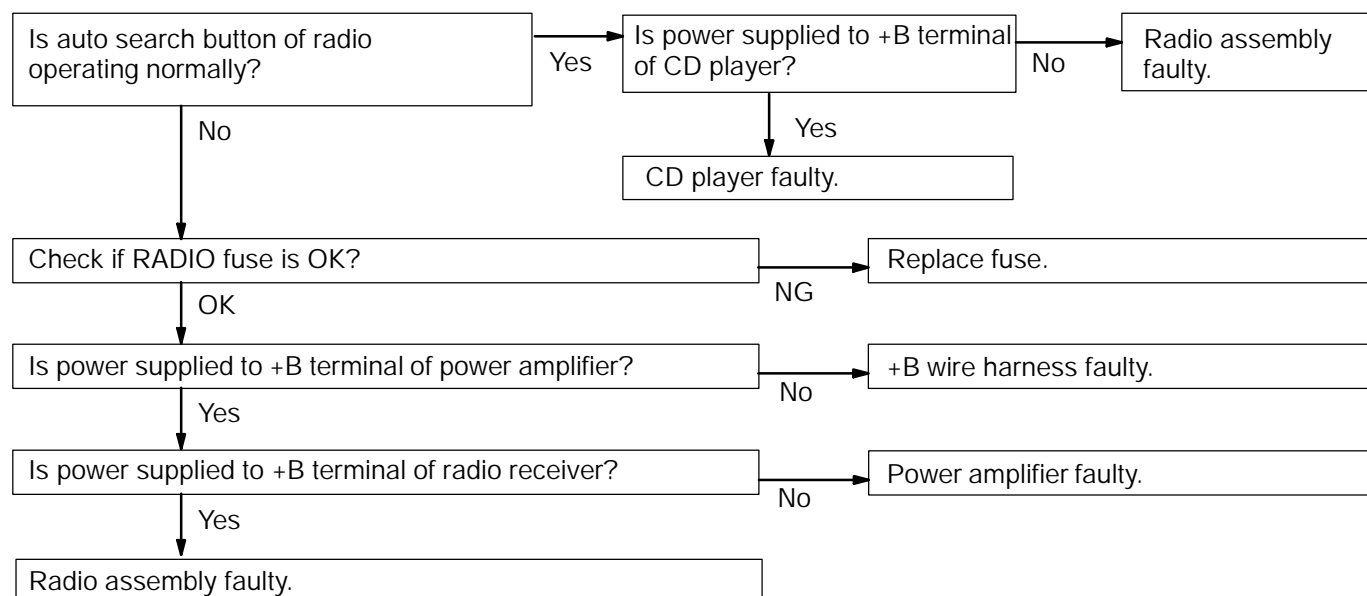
Is auto search button of radio operating normally?

Yes

Is power supplied to +B terminal of CD player?

No

Radio assembly faulty.

Yes

CD player faulty.

No

Check if RADIO fuse is OK?

NG

Replace fuse.

OK

Is power supplied to +B terminal of power amplifier?

No

+B wire harness faulty.

Yes

Is power supplied to +B terminal of radio receiver?

No

Power amplifier faulty.

Yes

Radio assembly faulty.